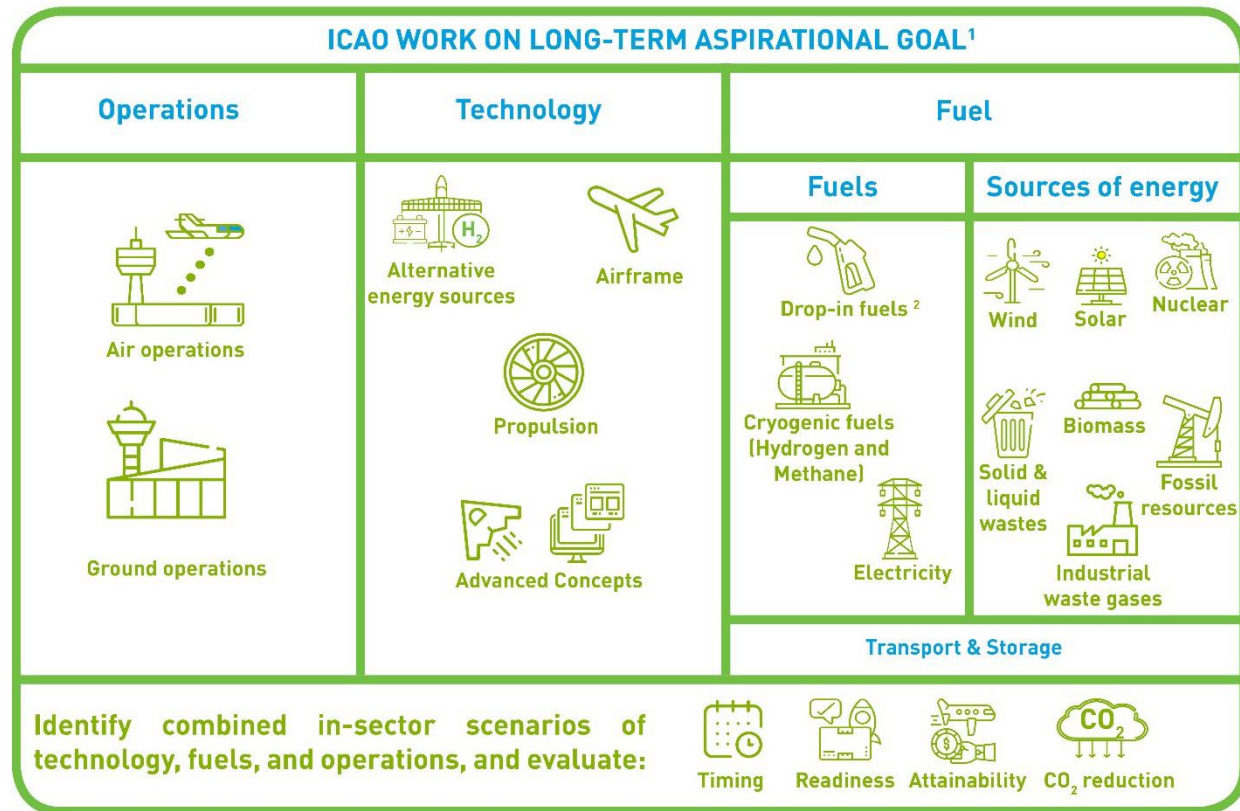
ICAO WORK ON LONG-TERM ASPIRATIONAL GOAL$^1$

| Operations | Technology | Fuel |
|---|---|---|
| Air operations<br>Ground operations | $H_2$<br>Alternative energy sources<br>Airframe<br>Propulsion<br>Advanced Concepts | Fuels: Drop-in fuels $^2$, Cryogenic fuels (Hydrogen and Methane), Electricity<br>Sources of energy: Wind, Solar, Nuclear, Solid & liquid wastes, Biomass, Fossil resources, Industrial waste gases<br>Transport & Storage |

Identify combined in-sector scenarios of technology, fuels, and operations, and evaluate:

Timing Readiness Attainability $CO_2$ reduction

$CO_2$